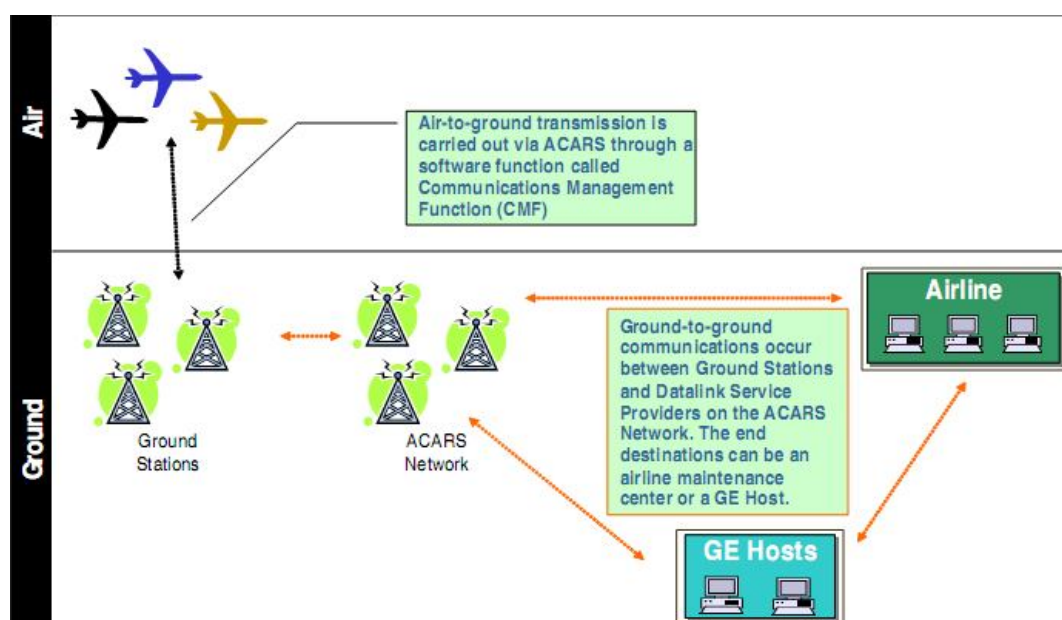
Air

Air-to-ground transmission is carried out via ACARS through a software function called Communications Management Function (CMF)

Ground

Ground Stations

ACARS Network

Airline

Ground-to-ground communications occur between Ground Stations and Datalink Service Providers on the ACARS Network. The end destinations can be an airline maintenance center or a GE Host.

GE Hosts